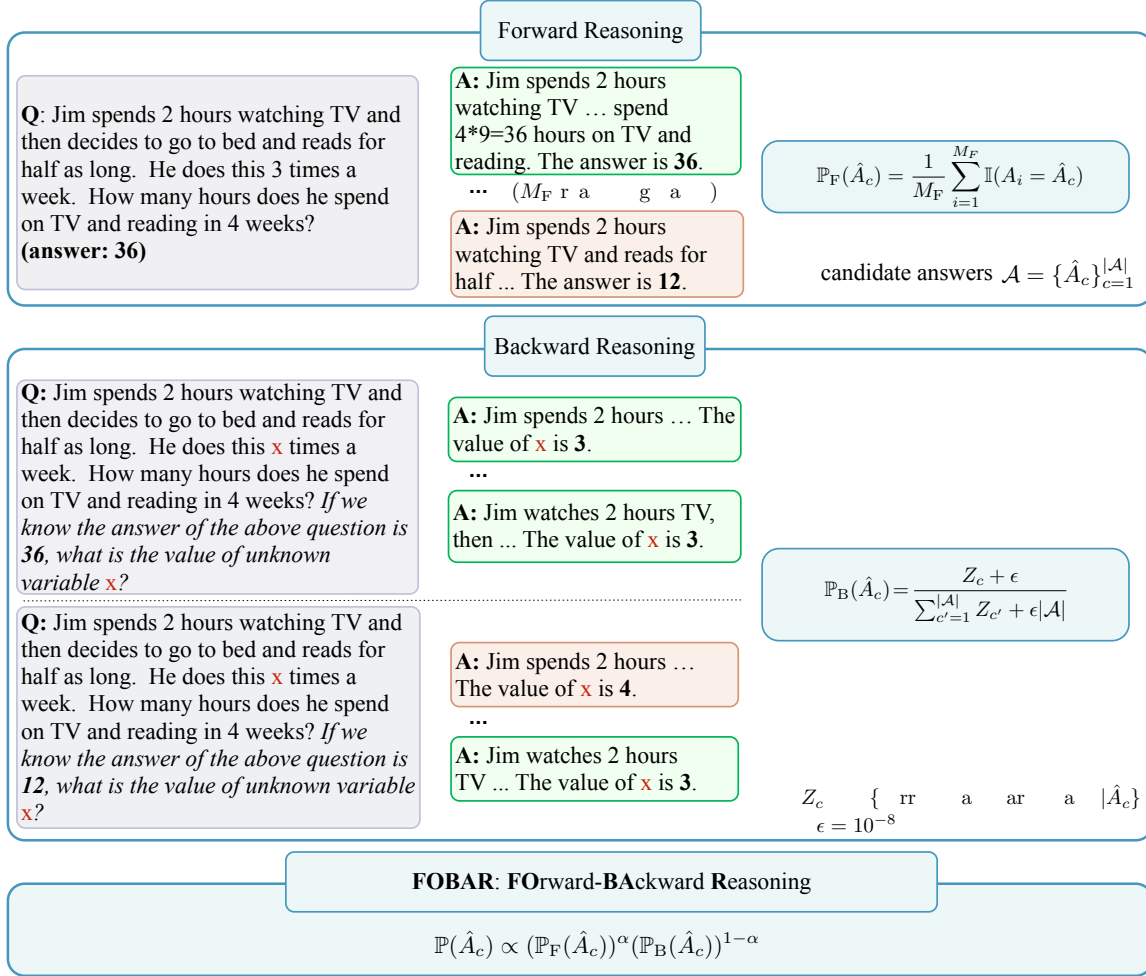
Forward Reasoning

**Q**: Jim spends 2 hours watching TV and then decides to go to bed and reads for half as long. He does this 3 times a week. How many hours does he spend on TV and reading in 4 weeks? **(answer: 36)**

**A:** Jim spends 2 hours watching TV … spend 4*9=36 hours on TV and reading. The answer is **36**.

**···** ($M_F$ ra g a )

**A:** Jim spends 2 hours watching TV and reads for half ... The answer is **12**.

$\mathbb{P}_F(\hat{A}_c) = \frac{1}{M_F}\sum_{i=1}^{M_F}\mathbb{I}(A_i = \hat{A}_c)$

candidate answers $\mathcal{A} = \{\hat{A}_c\}_{c=1}^{|\mathcal{A}|}$

Backward Reasoning

**Q:** Jim spends 2 hours watching TV and then decides to go to bed and reads for half as long. He does this x times a week. How many hours does he spend on TV and reading in 4 weeks? *If we know the answer of the above question is **36**, what is the value of unknown variable x?*

**A:** Jim spends 2 hours … The value of x is **3**.

**···**

**A:** Jim watches 2 hours TV, then ... The value of x is **3**.

**Q:** Jim spends 2 hours watching TV and then decides to go to bed and reads for half as long. He does this x times a week. How many hours does he spend on TV and reading in 4 weeks? *If we know the answer of the above question is **12**, what is the value of unknown variable x?*

**A:** Jim spends 2 hours … The value of x is **4**.

**···**

**A:** Jim watches 2 hours TV ... The value of x is **3**.

$\mathbb{P}_B(\hat{A}_c) = \frac{Z_c + \epsilon}{\sum_{c'=1}^{|\mathcal{A}|} Z_{c'} + \epsilon|\mathcal{A}|}$

$Z_c$ { rr a ar a $|\hat{A}_c\}$
$\epsilon = 10^{-8}$

**FOBAR**: **FO**rward-**BA**ckward **R**easoning

$\mathbb{P}(\hat{A}_c) \propto (\mathbb{P}_F(\hat{A}_c))^{\alpha}(\mathbb{P}_B(\hat{A}_c))^{1-\alpha}$